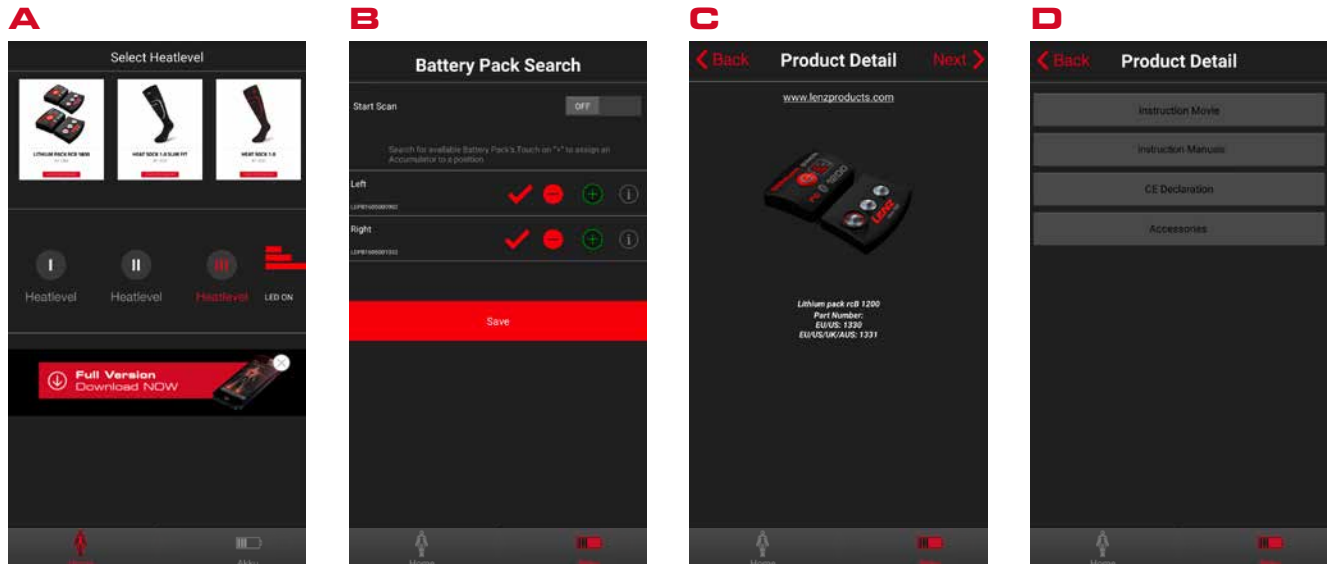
A

Select Heatlevel

LITHIUM PACK RCB 1800

HEAT SOCK 1.0 SLIM FIT

HEAT SOCK 1.0

I Heatlevel

II Heatlevel

III Heatlevel

LED ON

Full Version
Download NOW

Akku

B

Battery Pack Search

Start Scan OFF

Search for available Battery Pack's.Touch on "+" to assign an Accumulator to a position.

Left
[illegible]

Right
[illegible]

Save

Home

C

Back Product Detail Next

www.lenzproducts.com

Lithium pack rcB 1200
Part Number:
EU/US: 1330
EU/US/UK/AUS: 1331

Home

D

Back Product Detail

Instruction Movie

Instruction Manuals

CE Declaration

Accessories

Home